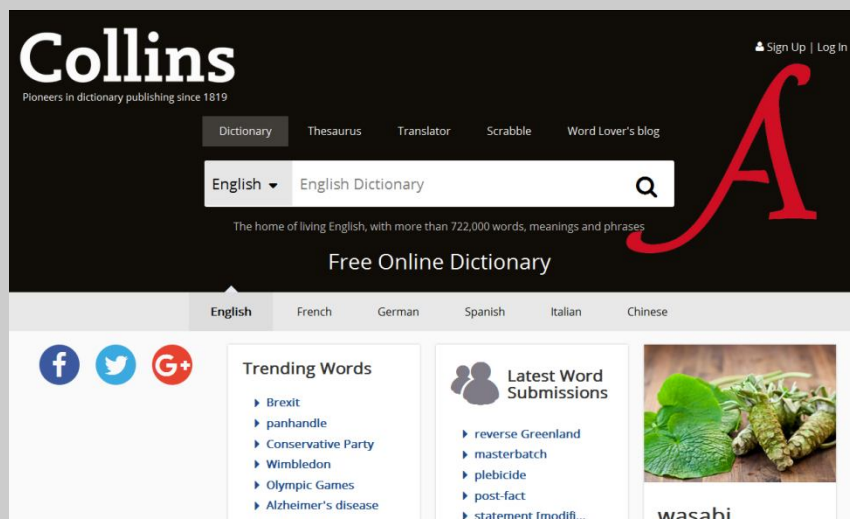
Collins
Pioneers in dictionary publishing since 1819

Sign Up | Log In

Dictionary Thesaurus Translator Scrabble Word Lover's blog

English English Dictionary

The home of living English, with more than 722,000 words, meanings and phrases

Free Online Dictionary

English French German Spanish Italian Chinese

Trending Words
Brexit
panhandle
Conservative Party
Wimbledon
Olympic Games
Alzheimer's disease

Latest Word Submissions
reverse Greenland
masterbatch
plebicide
post-fact
statement [modifi...

wasabi